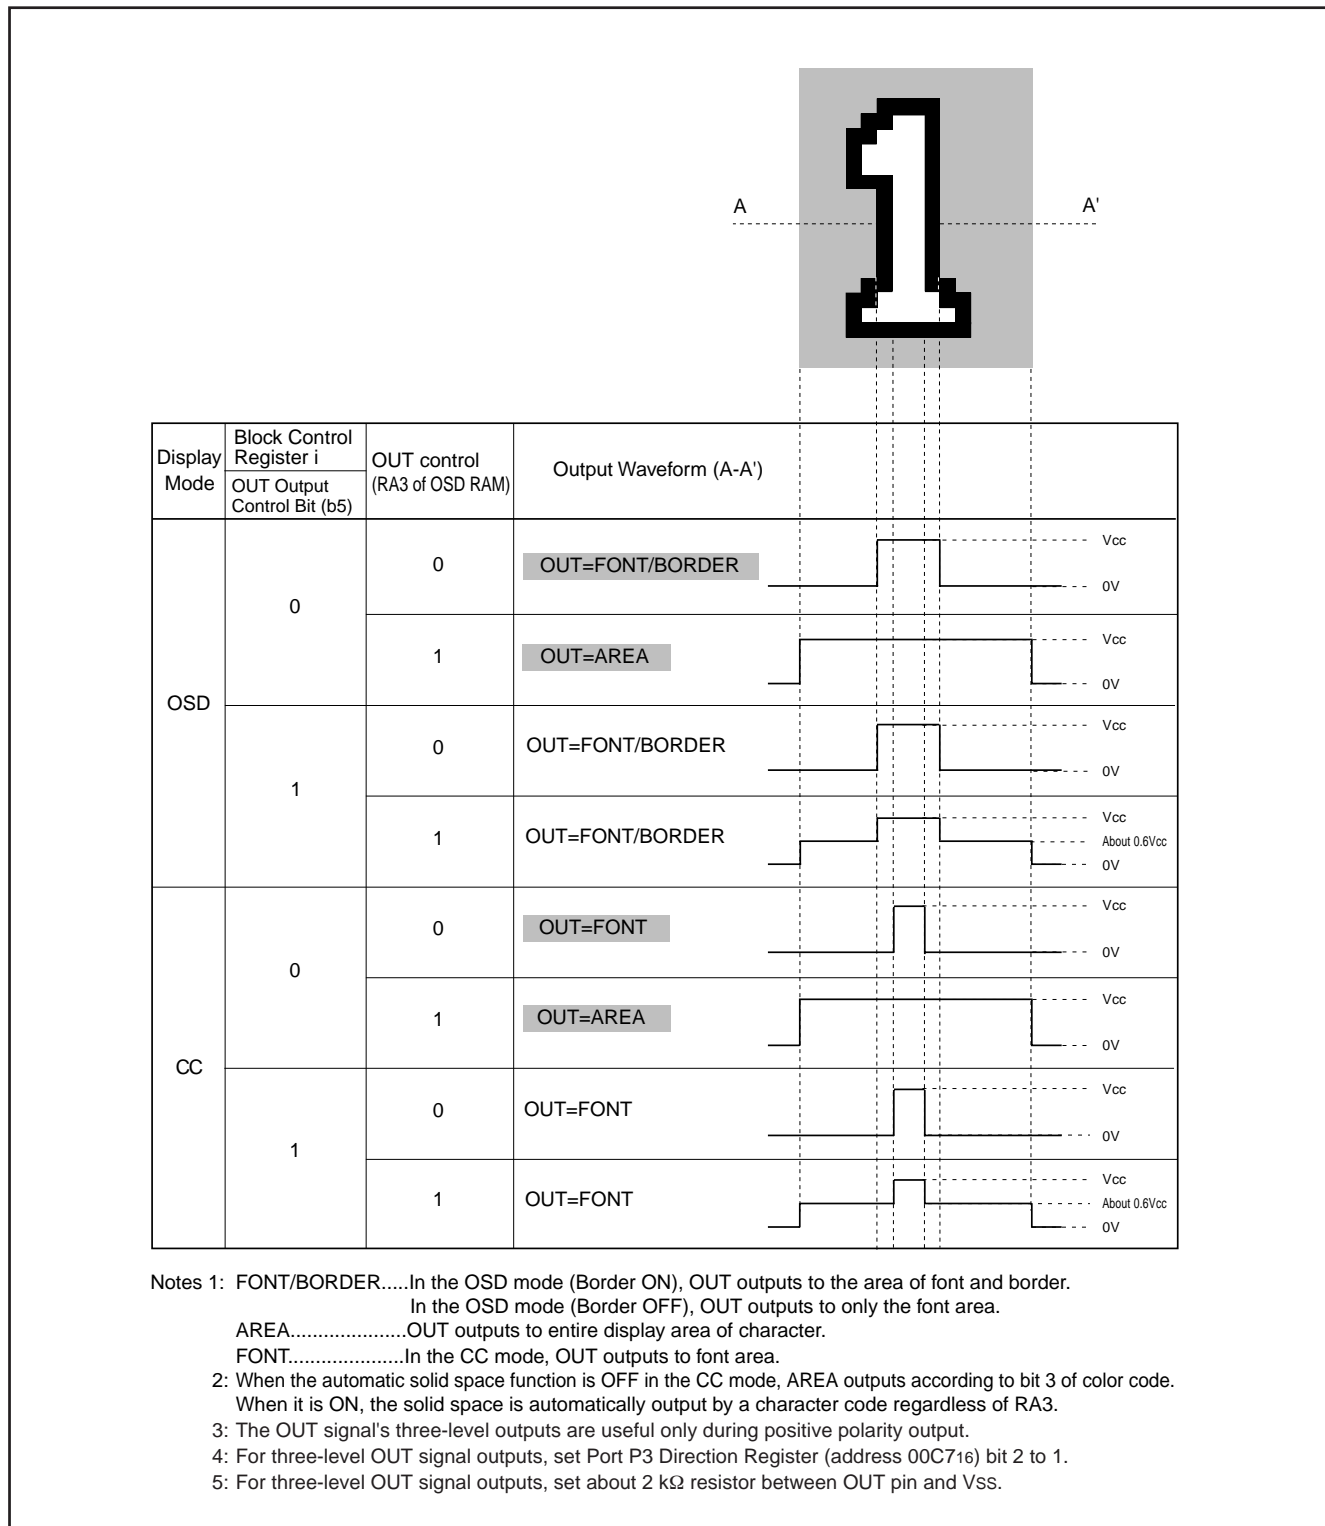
A

A'

| Display Mode | Block Control Register i / OUT Output Control Bit (b5) | OUT control (RA3 of OSD RAM) | Output Waveform (A-A') |
|---|---|---|---|
| OSD | 0 | 0 | OUT=FONT/BORDER — Vcc, 0V |
| | | 1 | OUT=AREA — Vcc, 0V |
| | 1 | 0 | OUT=FONT/BORDER — Vcc, 0V |
| | | 1 | OUT=FONT/BORDER — Vcc, About 0.6Vcc, 0V |
| CC | 0 | 0 | OUT=FONT — Vcc, 0V |
| | | 1 | OUT=AREA — Vcc, 0V |
| | 1 | 0 | OUT=FONT — Vcc, 0V |
| | | 1 | OUT=FONT — Vcc, About 0.6Vcc, 0V |

Notes 1: FONT/BORDER.....In the OSD mode (Border ON), OUT outputs to the area of font and border.
In the OSD mode (Border OFF), OUT outputs to only the font area.
AREA.....................OUT outputs to entire display area of character.
FONT.....................In the CC mode, OUT outputs to font area.
2: When the automatic solid space function is OFF in the CC mode, AREA outputs according to bit 3 of color code. When it is ON, the solid space is automatically output by a character code regardless of RA3.
3: The OUT signal's three-level outputs are useful only during positive polarity output.
4: For three-level OUT signal outputs, set Port P3 Direction Register (address 00C7$_{16}$) bit 2 to 1.
5: For three-level OUT signal outputs, set about 2 kΩ resistor between OUT pin and Vss.